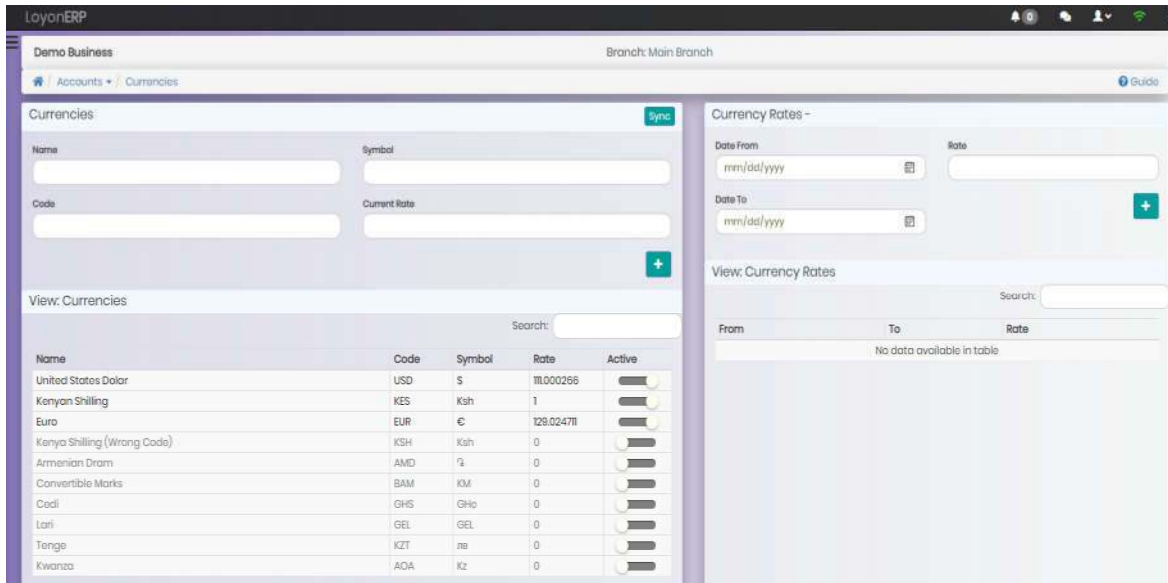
LoyonERP

0

Demo Business

Branch: Main Branch

Accounts / Currencies

Guide

Currencies

Sync

Name

Symbol

Code

Current Rate

+

View: Currencies

Search:

| Name | Code | Symbol | Rate | Active |
|---|---|---|---|---|
| United States Dolar | USD | $ | 111.000266 | |
| Kenyan Shilling | KES | Ksh | 1 | |
| Euro | EUR | € | 129.024711 | |
| Kenya Shilling (Wrong Code) | KSH | Ksh | 0 | |
| Armenian Dram | AMD | ֏ | 0 | |
| Convertible Marks | BAM | KM | 0 | |
| Cedi | GHS | GH₵ | 0 | |
| Lari | GEL | GEL | 0 | |
| Tenge | KZT | лв | 0 | |
| Kwanza | AOA | Kz | 0 | |

Currency Rates -

Date From

mm/dd/yyyy

Rate

Date To

mm/dd/yyyy

+

View: Currency Rates

Search:

| From | To | Rate |
|---|---|---|
| No data available in table | | |